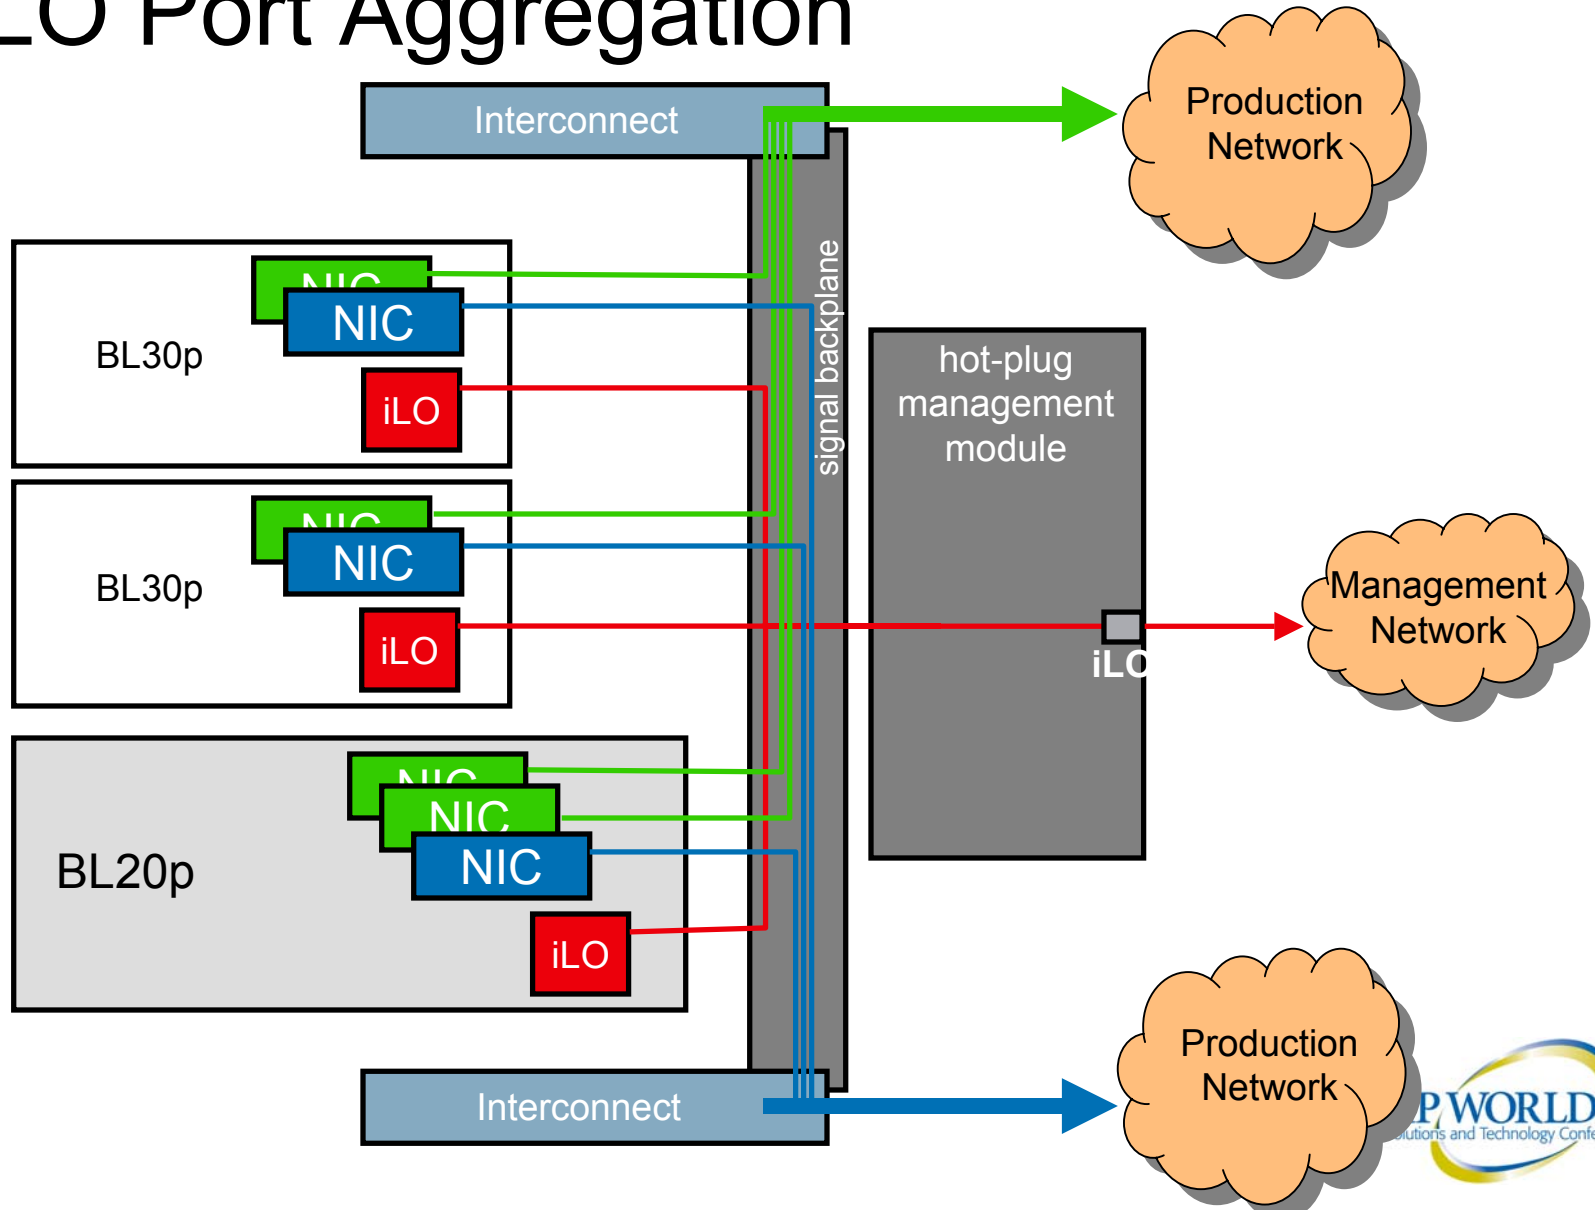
LO Port Aggregation

Interconnect

Production Network

BL30p

NIC

NIC

iLO

signal backplane

hot-plug management module

BL30p

NIC

NIC

iLO

iLO

Management Network

BL20p

NIC

NIC

NIC

iLO

Interconnect

Production Network

P WORLD

olutions and Technology Conf